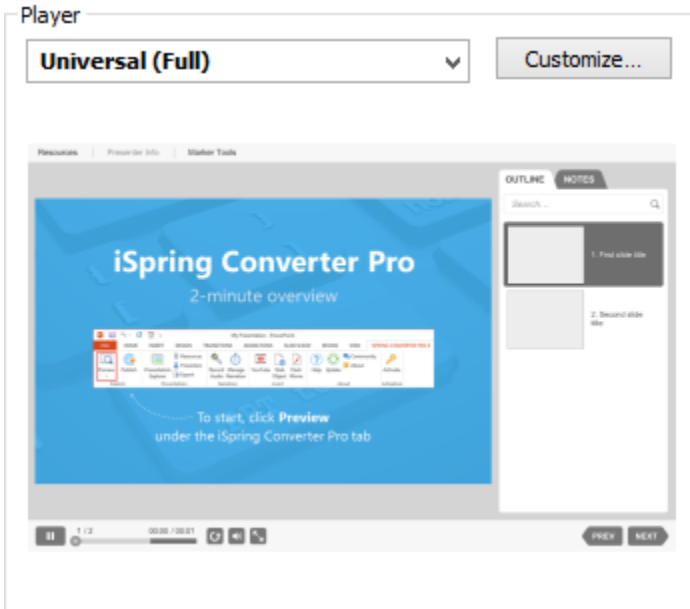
Player

Universal (Full)

Customize...

Resources | Presenter Info | Marker Tools

OUTLINE NOTES

Search...

1. First slide title

2. Second slide title

iSpring Converter Pro

2-minute overview

To start, click **Preview** under the iSpring Converter Pro tab

1 / 2

00:00 / 00:01

PREV NEXT